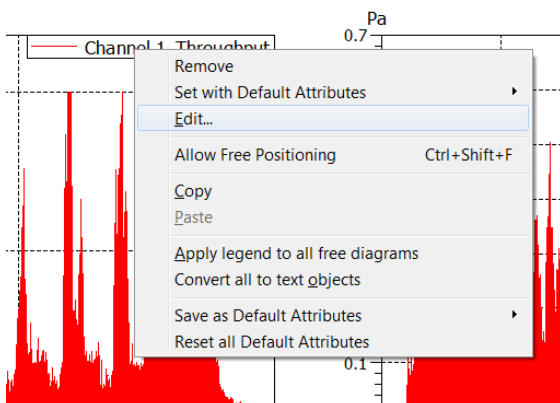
Channel 1 Throughput

Pa

0.7

0.1

Remove
Set with Default Attributes
Edit...
Allow Free Positioning Ctrl+Shift+F
Copy
Paste
Apply legend to all free diagrams
Convert all to text objects
Save as Default Attributes
Reset all Default Attributes